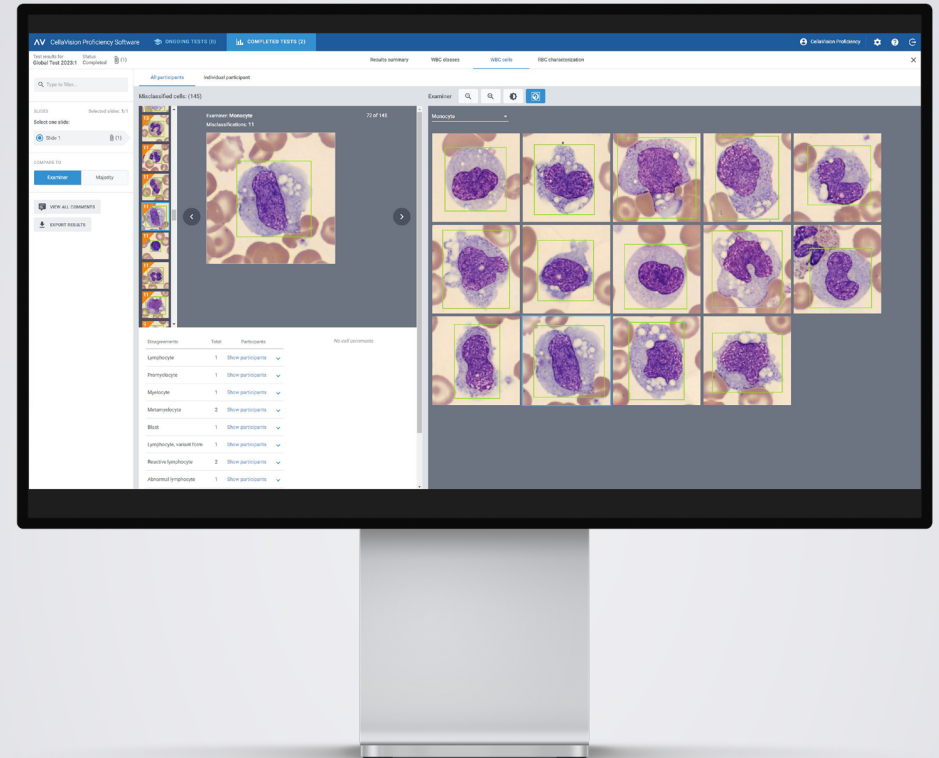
AV CellaVision Proficiency Software
ONGOING TESTS (5)
COMPLETED TESTS (2)
CellaVision Proficiency

Test results for Global Test 2023:1
Status Completed
(1)

Results summary
WBC classes
WBC cells
RBC characterization

Type to filter...

SLIDES
Selected slides: 1/1
Select one slide:
Slide 1
(1)

COMPARE TO
Examiner
Majority

VIEW ALL COMMENTS
EXPORT RESULTS

All participants
Individual participant

Misclassified cells: (145)

Examiner: Monocyte
Misclassifications: 11
72 of 145

Examiner
Monocyte

No cell comments

| Disagreements | Total | Participants |
|---|---|---|
| Lymphocyte | 1 | Show participants |
| Promyelocyte | 1 | Show participants |
| Myelocyte | 1 | Show participants |
| Metamyelocyte | 2 | Show participants |
| Blast | 1 | Show participants |
| Lymphocyte, variant form | 1 | Show participants |
| Reactive lymphocyte | 2 | Show participants |
| Abnormal lymphocyte | 1 | Show participants |